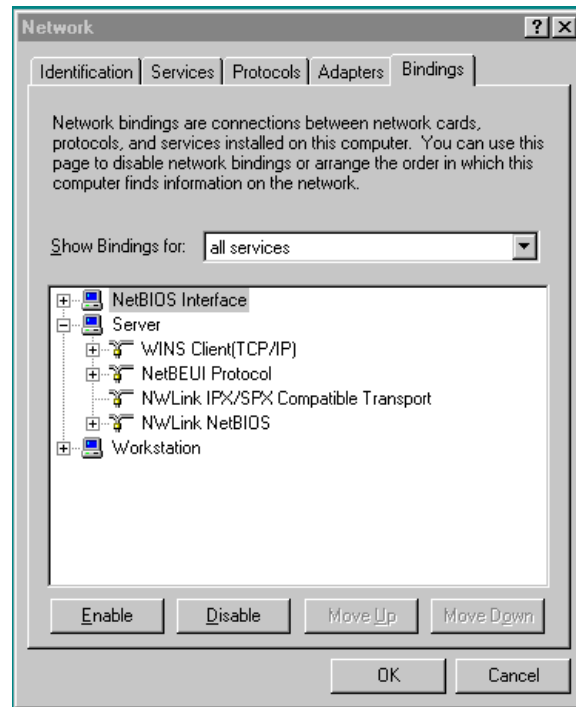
Network

?

X

Identification | Services | Protocols | Adapters | Bindings

Network bindings are connections between network cards, protocols, and services installed on this computer. You can use this page to disable network bindings or arrange the order in which this computer finds information on the network.

Show Bindings for: all services

NetBIOS Interface
Server
WINS Client(TCP/IP)
NetBEUI Protocol
NWLink IPX/SPX Compatible Transport
NWLink NetBIOS
Workstation

Enable | Disable | Move Up | Move Down

OK | Cancel